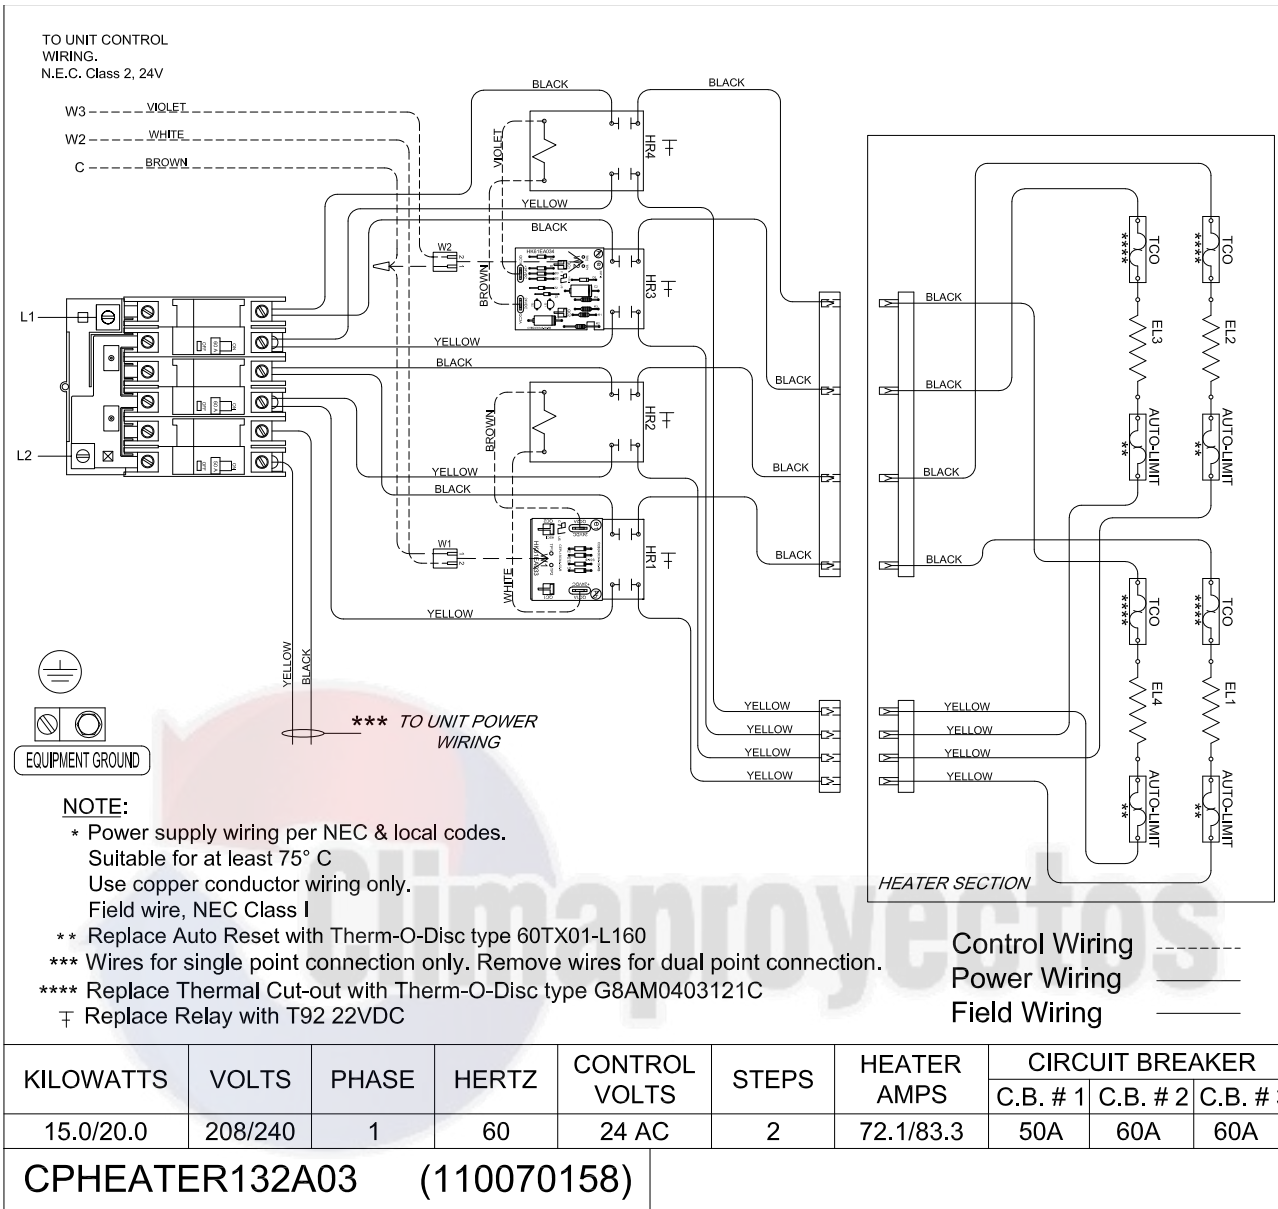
TO UNIT CONTROL WIRING.
N.E.C. Class 2, 24V

W3 VIOLET
W2 WHITE
C BROWN

BLACK
BLACK
VIOLET
HR4
YELLOW
BLACK
W2
BROWN
HR3
L1
YELLOW
BLACK
BROWN
HR2
L2
YELLOW
BLACK
W1
WHITE
HR1
YELLOW
BLACK
BLACK
BLACK

BLACK
BLACK
BLACK
BLACK
TCO
****
TCO
****
EL3
EL2
AUTO-LIMIT
**
AUTO-LIMIT
**
TCO
****
TCO
****
EL4
EL1
AUTO-LIMIT
**
AUTO-LIMIT
**
YELLOW
YELLOW
YELLOW
YELLOW
YELLOW
YELLOW
YELLOW
YELLOW
HEATER SECTION

YELLOW
BLACK
*** TO UNIT POWER WIRING

EQUIPMENT GROUND

NOTE:
* Power supply wiring per NEC & local codes.
Suitable for at least 75° C
Use copper conductor wiring only.
Field wire, NEC Class I
** Replace Auto Reset with Therm-O-Disc type 60TX01-L160
*** Wires for single point connection only. Remove wires for dual point connection.
**** Replace Thermal Cut-out with Therm-O-Disc type G8AM0403121C
∓ Replace Relay with T92 22VDC

Control Wiring
Power Wiring
Field Wiring

| KILOWATTS | VOLTS | PHASE | HERTZ | CONTROL VOLTS | STEPS | HEATER AMPS | CIRCUIT BREAKER C.B. # 1 | C.B. # 2 | C.B. # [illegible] |
|---|---|---|---|---|---|---|---|---|---|
| 15.0/20.0 | 208/240 | 1 | 60 | 24 AC | 2 | 72.1/83.3 | 50A | 60A | 60A |

CPHEATER132A03 (110070158)

Climaproyectos